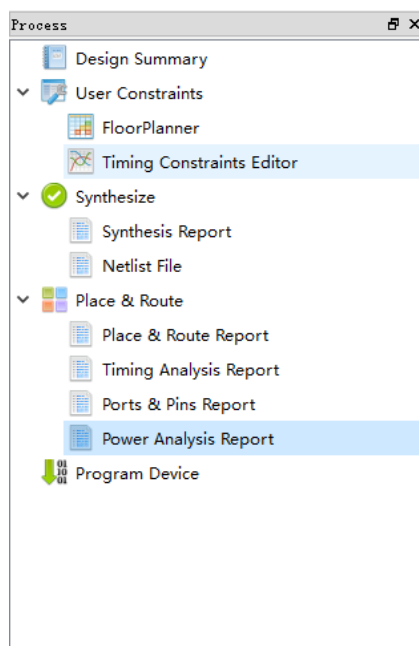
Process

Design Summary
User Constraints
FloorPlanner
Timing Constraints Editor
Synthesize
Synthesis Report
Netlist File
Place & Route
Place & Route Report
Timing Analysis Report
Ports & Pins Report
Power Analysis Report
Program Device